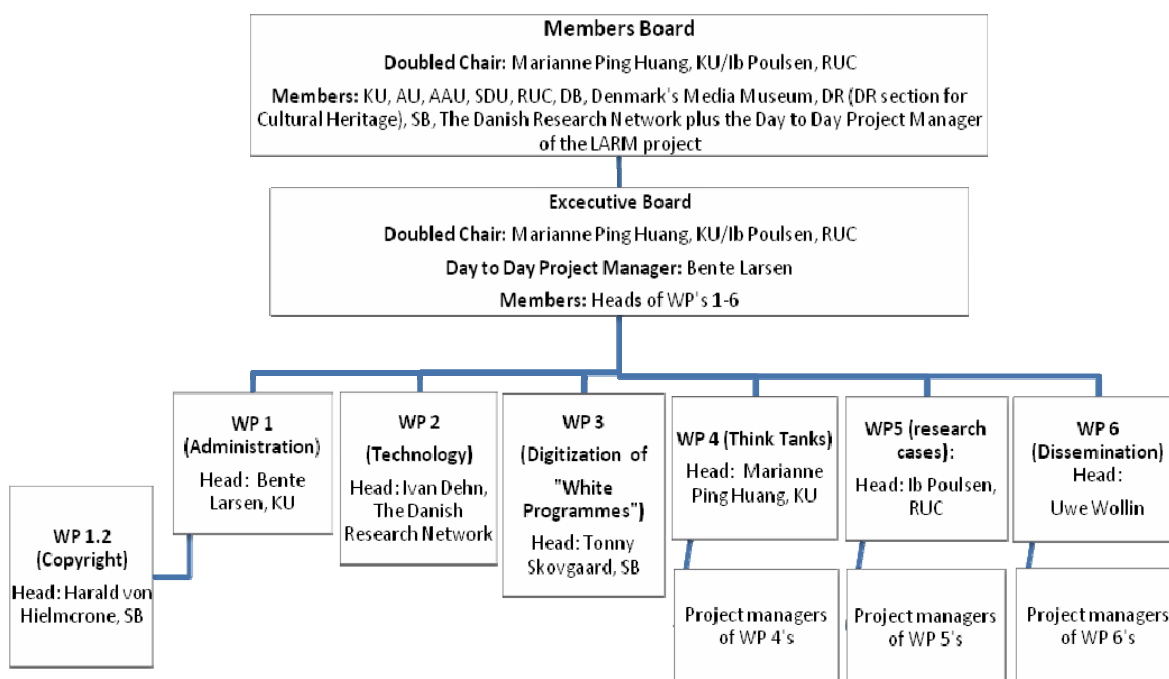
Members Board
Doubled Chair: Marianne Ping Huang, KU/Ib Poulsen, RUC
Members: KU, AU, AAU, SDU, RUC, DB, Denmark's Media Museum, DR (DR section for Cultural Heritage), SB, The Danish Research Network plus the Day to Day Project Manager of the LARM project

Excecutive Board
Doubled Chair: Marianne Ping Huang, KU/Ib Poulsen, RUC
Day to Day Project Manager: Bente Larsen
Members: Heads of WP's 1-6

WP 1 (Administration)
Head: Bente Larsen, KU

WP 1.2 (Copyright)
Head: Harald von Hielmcrone, SB

WP 2 (Technology)
Head: Ivan Dehn, The Danish Research Network

WP 3 (Digitization of "White Programmes")
Head: Tonny Skovgaard, SB

WP 4 (Think Tanks)
Head: Marianne Ping Huang, KU

Project managers of WP 4's

WP5 (research cases):
Head: Ib Poulsen, RUC

Project managers of WP 5's

WP 6 (Dissemination)
Head: Uwe Wollin

Project managers of WP 6's